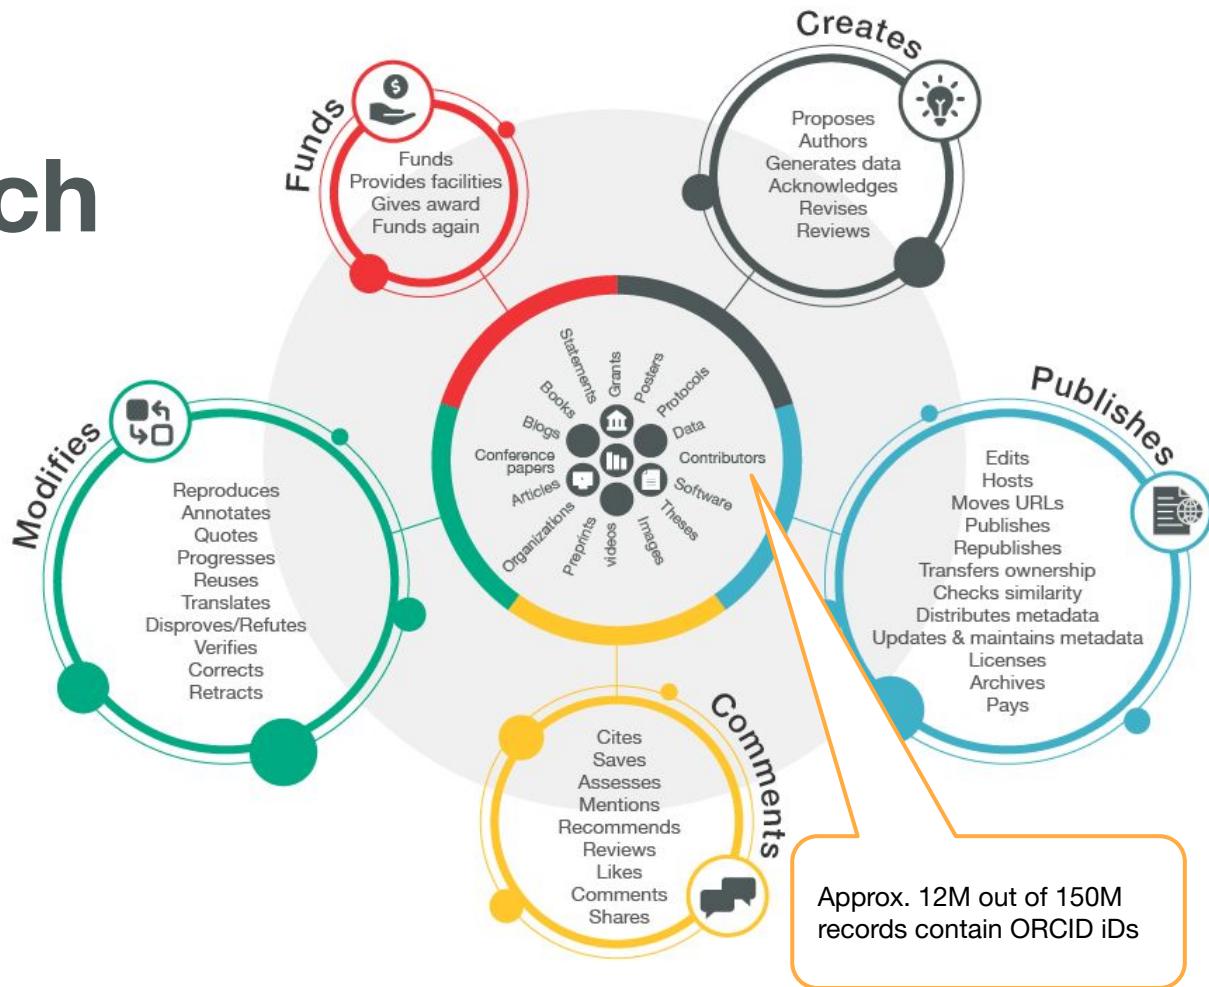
ch

Funds
Funds
Provides facilities
Gives award
Funds again

Creates
Proposes
Authors
Generates data
Acknowledges
Revises
Reviews

Statements
Grants
Posters
Protocols
Books
Blogs
Data
Conference papers
Contributors
Articles
Software
Organizations
Theses
Preprints
videos
Images

Publishes
Edits
Hosts
Moves URLs
Publishes
Republishes
Transfers ownership
Checks similarity
Distributes metadata
Updates & maintains metadata
Licenses
Archives
Pays

Modifies
Reproduces
Annotates
Quotes
Progresses
Reuses
Translates
Disproves/Refutes
Verifies
Corrects
Retracts

Comments
Cites
Saves
Assesses
Mentions
Recommends
Reviews
Likes
Comments
Shares

Approx. 12M out of 150M records contain ORCID iDs